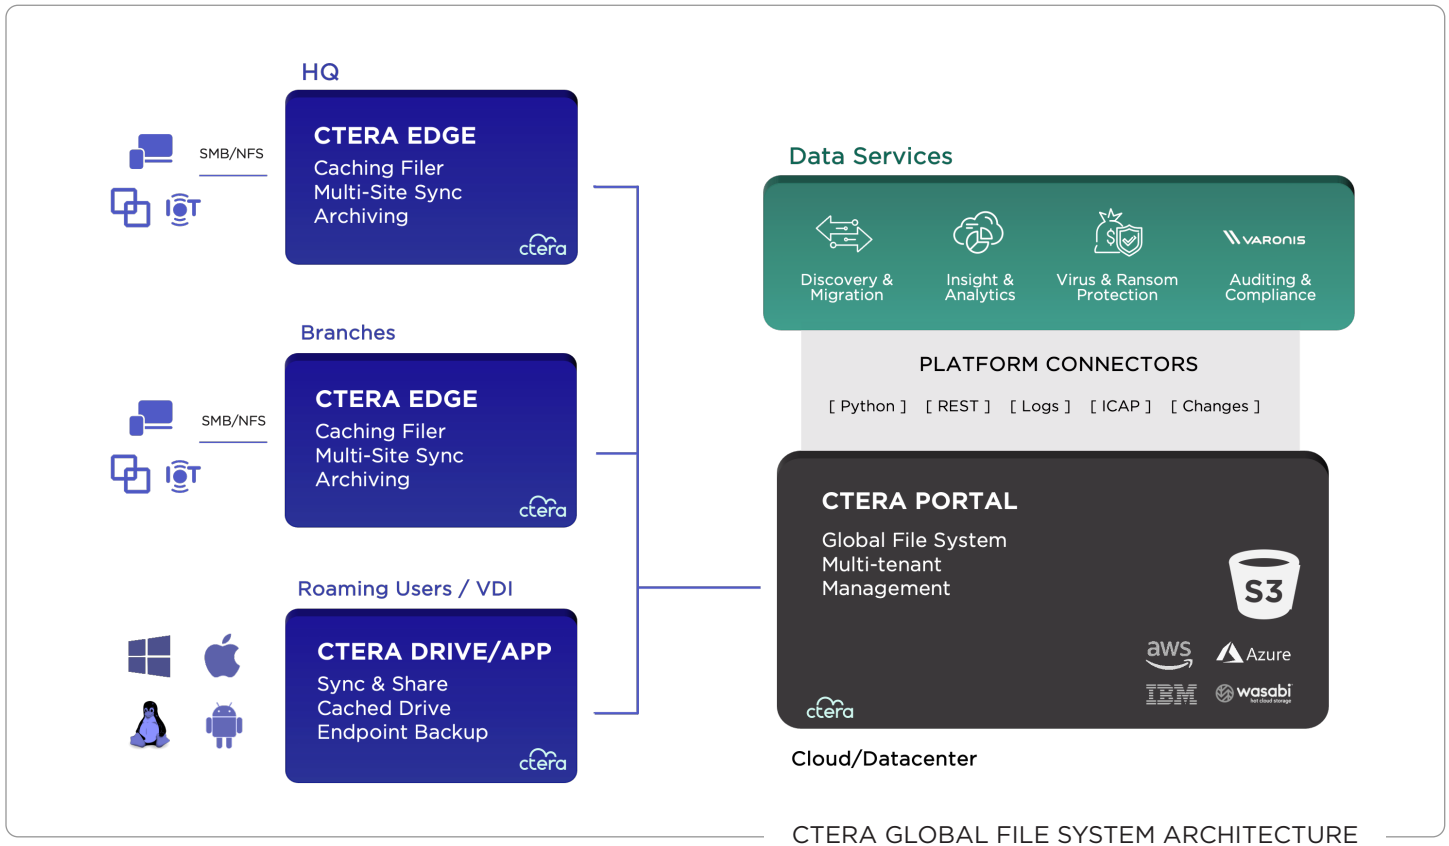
HQ

SMB/NFS

CTERA EDGE
Caching Filer
Multi-Site Sync
Archiving
ctera

Branches

SMB/NFS

CTERA EDGE
Caching Filer
Multi-Site Sync
Archiving
ctera

Roaming Users / VDI

CTERA DRIVE/APP
Sync & Share
Cached Drive
Endpoint Backup
ctera

Data Services

Discovery & Migration

Insight & Analytics

Virus & Ransom Protection

VARONIS
Auditing & Compliance

PLATFORM CONNECTORS
[ Python ] [ REST ] [ Logs ] [ ICAP ] [ Changes ]

CTERA PORTAL
Global File System
Multi-tenant
Management

S3
aws
Azure
IBM
wasabi
hot cloud storage
ctera

Cloud/Datacenter

CTERA GLOBAL FILE SYSTEM ARCHITECTURE